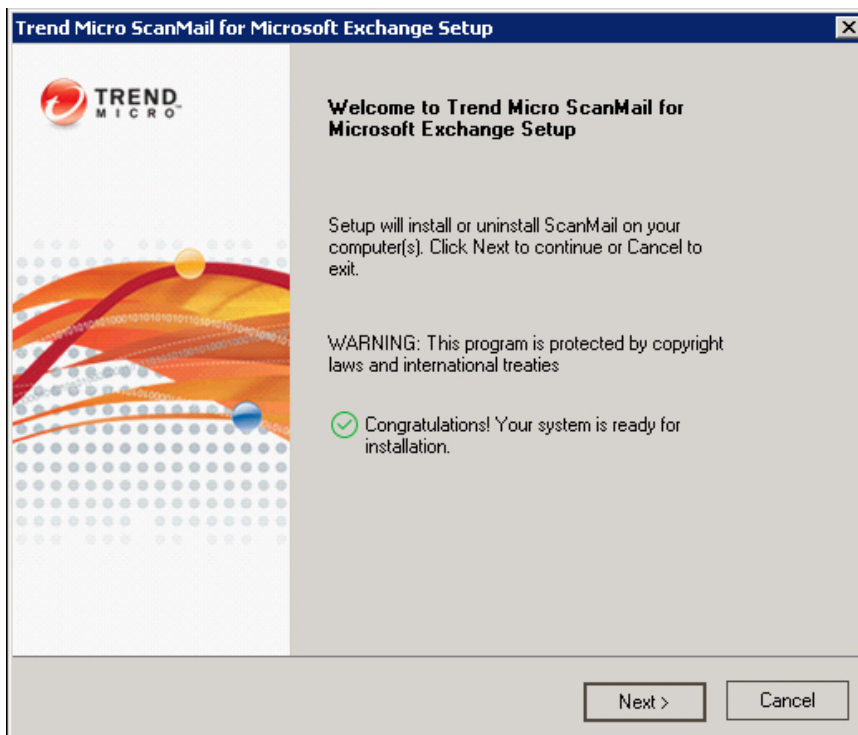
Trend Micro ScanMail for Microsoft Exchange Setup

TREND MICRO

Welcome to Trend Micro ScanMail for Microsoft Exchange Setup

Setup will install or uninstall ScanMail on your computer(s). Click Next to continue or Cancel to exit.

WARNING: This program is protected by copyright laws and international treaties

Congratulations! Your system is ready for installation.

Next >

Cancel